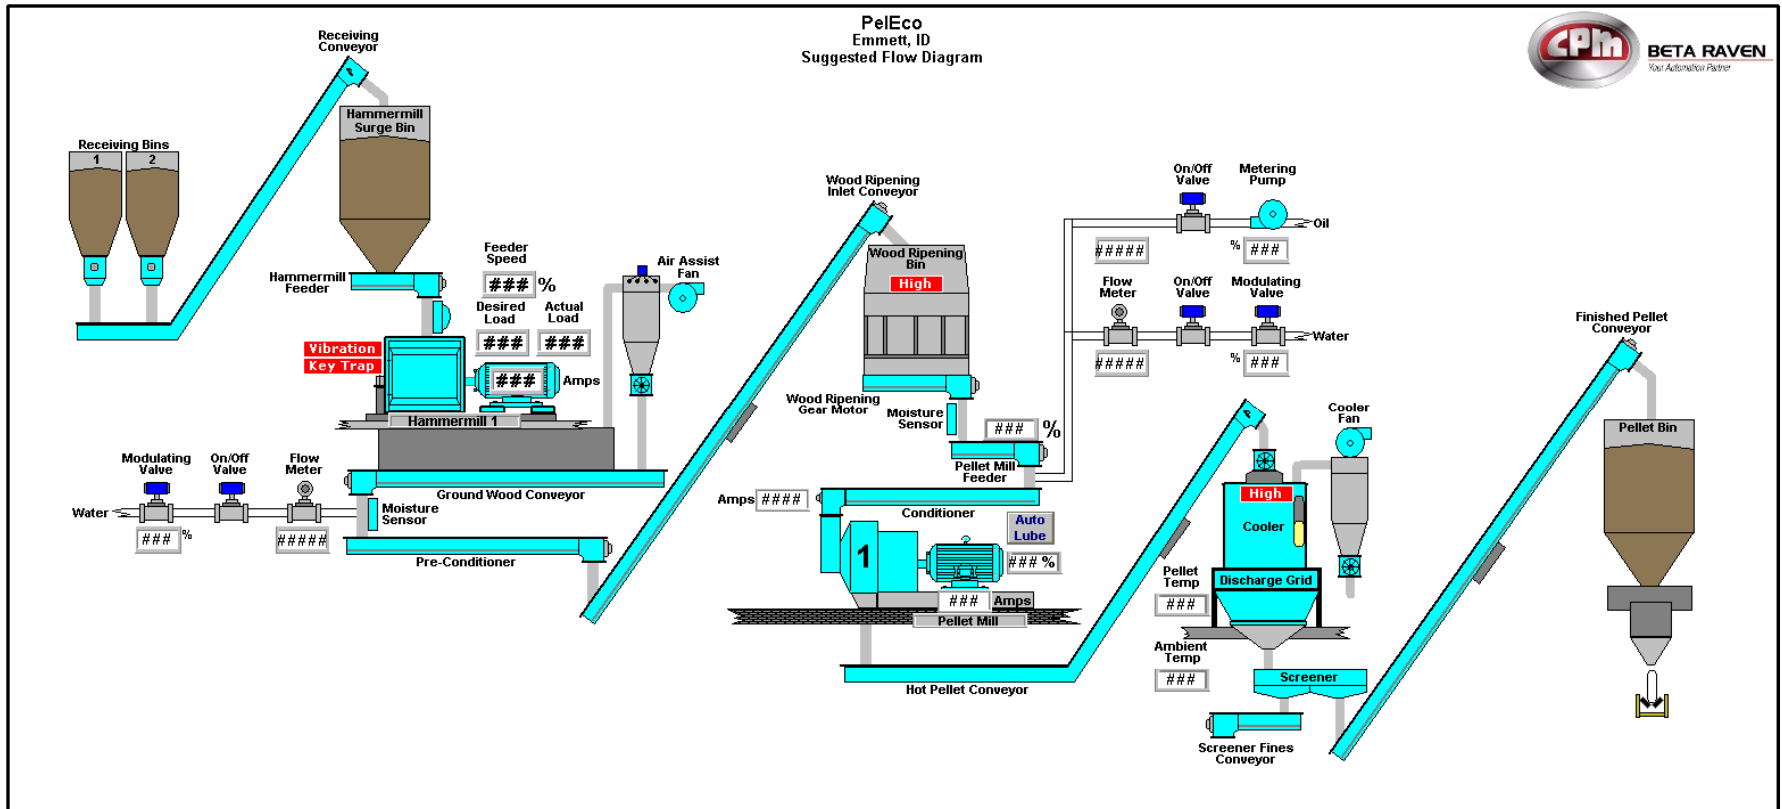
PelEco
Emmett, ID
Suggested Flow Diagram

CPM BETA RAVEN
Your Automation Partner

Receiving Conveyor

Hammermill Surge Bin

Receiving Bins
1 2

Hammermill Feeder

Feeder Speed
### %

Desired Load
###

Actual Load
###

Air Assist Fan

Vibration
Key Trap

### Amps

Hammermill 1

Modulating Valve

On/Off Valve

Flow Meter

Water

### %

#####

Ground Wood Conveyor

Moisture Sensor

Pre-Conditioner

Wood Ripening Inlet Conveyor

Wood Ripening Bin
High

Wood Ripening Gear Motor

Moisture Sensor

### %

Pellet Mill Feeder

Amps ####

Conditioner

Auto Lube

### %

1

### Amps

Pellet Mill

Hot Pellet Conveyor

On/Off Valve

Metering Pump

Oil

#####

% ###

Flow Meter

On/Off Valve

Modulating Valve

Water

#####

% ###

Cooler Fan

High

Cooler

Discharge Grid

Pellet Temp
###

Ambient Temp
###

Screener

Screener Fines Conveyor

Finished Pellet Conveyor

Pellet Bin